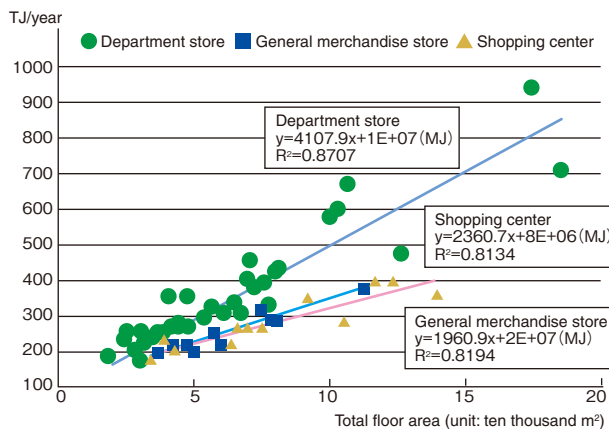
TJ/year

Department store  General merchandise store  Shopping center

1000
900
800
700
600
500
400
300
200
100

Department store
y=4107.9x+1E+07 (MJ)
R²=0.8707

Shopping center
y=2360.7x+8E+06 (MJ)
R²=0.8134

General merchandise store
y=1960.9x+2E+07 (MJ)
R²=0.8194

0
5
10
15
20

Total floor area (unit: ten thousand m²)